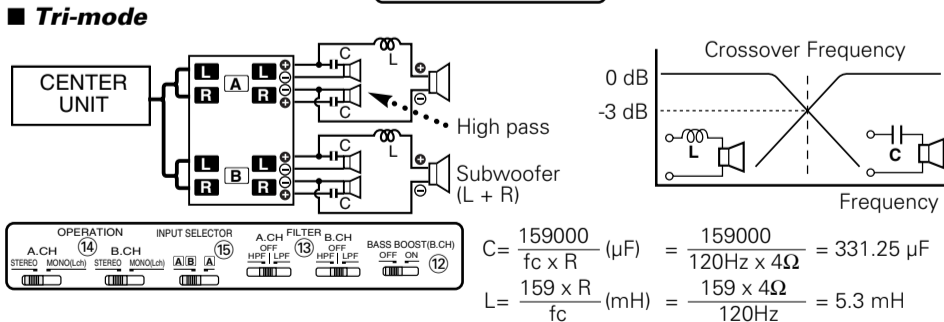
■ Tri-mode

CENTER UNIT

L A L
R R

L B L
R R

C L C C L C

High pass

Subwoofer (L + R)

Crossover Frequency

0 dB

-3 dB

L

C

Frequency

OPERATION
A.CH ⑭ B.CH
STEREO MONO(Lch) STEREO MONO(Lch)

INPUT SELECTOR ⑮
A B A

FILTER
A.CH ⑬ B.CH
OFF OFF
HPF LPF HPF LPF

BASS BOOST(B.CH) ⑫
OFF ON

$C= \frac{159000}{fc \times R} (\mu F) = \frac{159000}{120Hz \times 4\Omega} = 331.25\ \mu F$

$L= \frac{159 \times R}{fc} (mH) = \frac{159 \times 4\Omega}{120Hz} = 5.3\ mH$